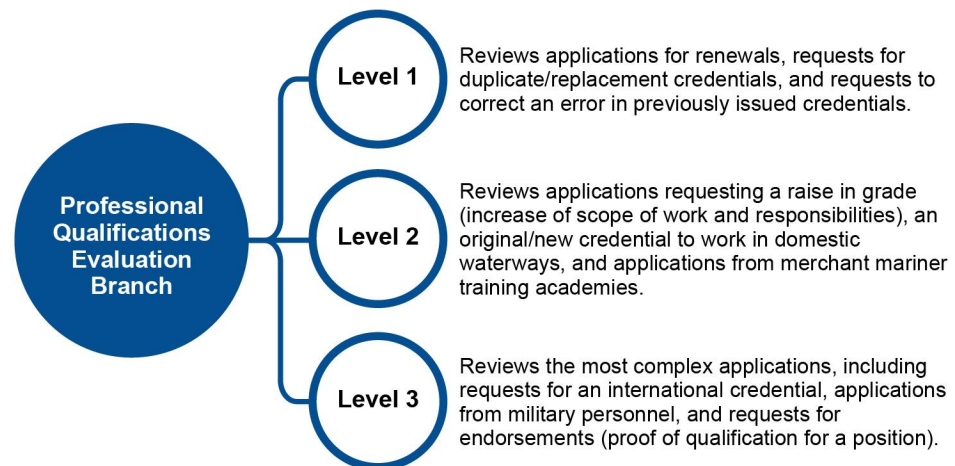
Professional Qualifications Evaluation Branch

Level 1

Reviews applications for renewals, requests for duplicate/replacement credentials, and requests to correct an error in previously issued credentials.

Level 2

Reviews applications requesting a raise in grade (increase of scope of work and responsibilities), an original/new credential to work in domestic waterways, and applications from merchant mariner training academies.

Level 3

Reviews the most complex applications, including requests for an international credential, applications from military personnel, and requests for endorsements (proof of qualification for a position).